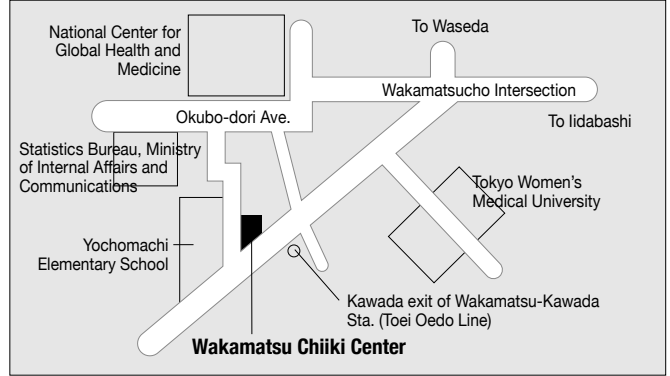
National Center for Global Health and Medicine

To Waseda

Wakamatsucho Intersection

Okubo-dori Ave.

To Iidabashi

Statistics Bureau, Ministry of Internal Affairs and Communications

Tokyo Women's Medical University

Yochomachi Elementary School

Kawada exit of Wakamatsu-Kawada Sta. (Toei Oedo Line)

Wakamatsu Chiiki Center